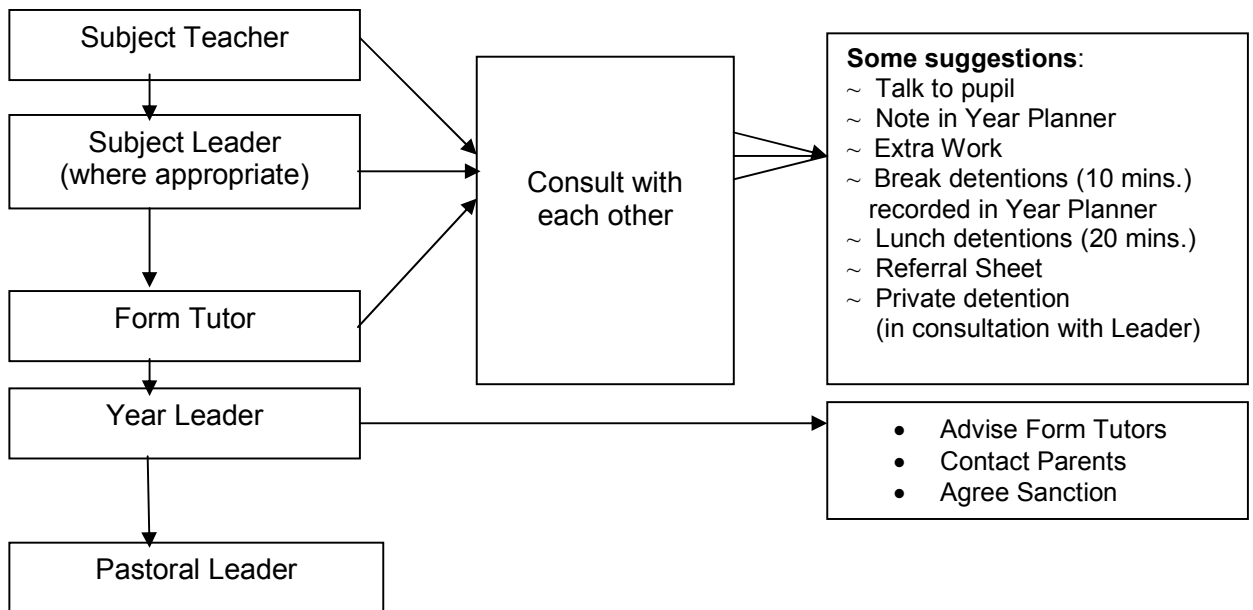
Subject Teacher

Subject Leader (where appropriate)

Form Tutor

Year Leader

Pastoral Leader

Consult with each other

**Some suggestions**:
~ Talk to pupil
~ Note in Year Planner
~ Extra Work
~ Break detentions (10 mins.) recorded in Year Planner
~ Lunch detentions (20 mins.)
~ Referral Sheet
~ Private detention (in consultation with Leader)

• Advise Form Tutors
• Contact Parents
• Agree Sanction